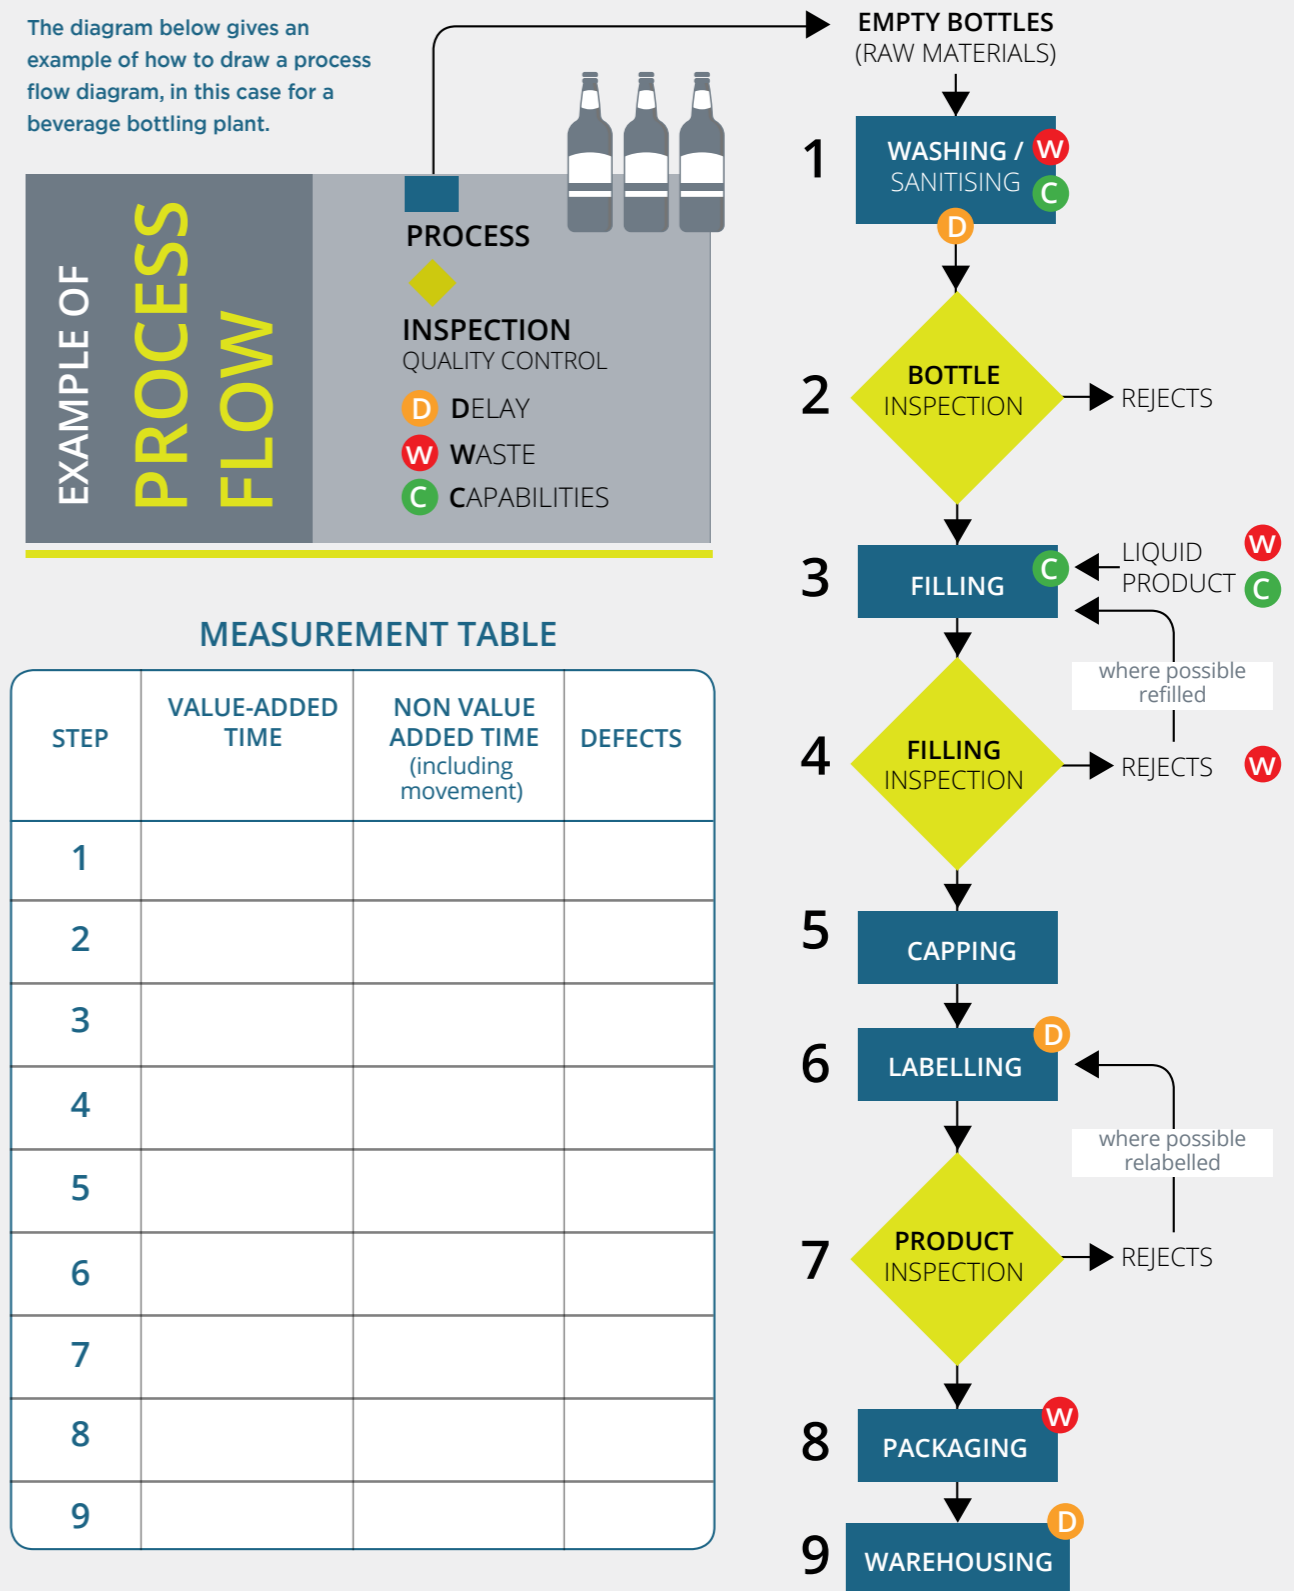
The diagram below gives an example of how to draw a process flow diagram, in this case for a beverage bottling plant.

EXAMPLE OF PROCESS FLOW

PROCESS

INSPECTION
QUALITY CONTROL

D DELAY
W WASTE
C CAPABILITIES

EMPTY BOTTLES
(RAW MATERIALS)

1 WASHING / SANITISING W C D

2 BOTTLE INSPECTION → REJECTS

3 FILLING C ← LIQUID PRODUCT W C

where possible refilled

4 FILLING INSPECTION → REJECTS W

5 CAPPING

6 LABELLING D

where possible relabelled

7 PRODUCT INSPECTION → REJECTS

8 PACKAGING W

9 WAREHOUSING D

MEASUREMENT TABLE

| STEP | VALUE-ADDED TIME | NON VALUE ADDED TIME (including movement) | DEFECTS |
|---|---|---|---|
| 1 | | | |
| 2 | | | |
| 3 | | | |
| 4 | | | |
| 5 | | | |
| 6 | | | |
| 7 | | | |
| 8 | | | |
| 9 | | | |